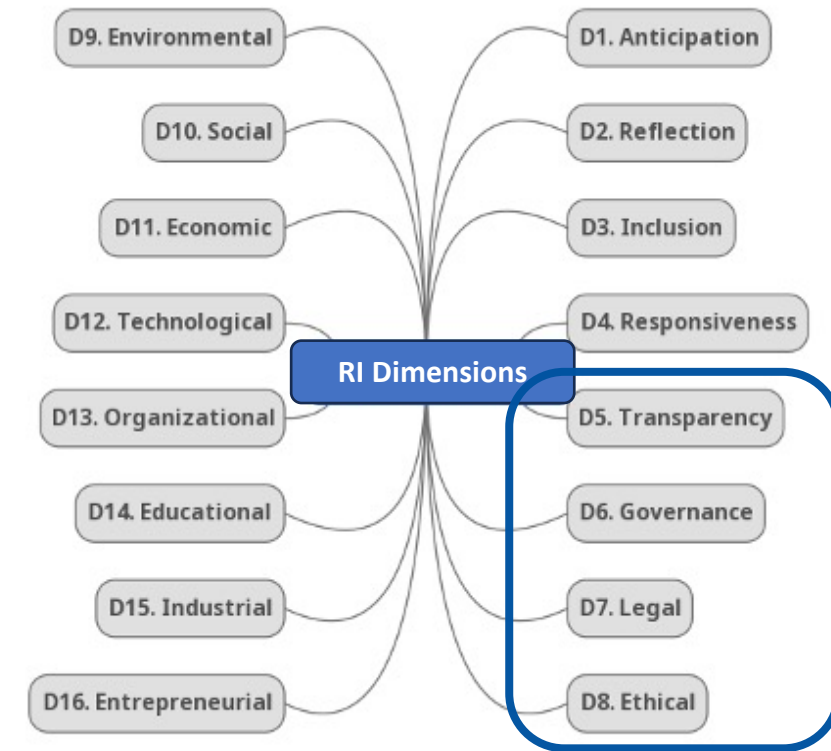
RI Dimensions

D1. Anticipation
D2. Reflection
D3. Inclusion
D4. Responsiveness
D5. Transparency
D6. Governance
D7. Legal
D8. Ethical

D9. Environmental
D10. Social
D11. Economic
D12. Technological
D13. Organizational
D14. Educational
D15. Industrial
D16. Entrepreneurial